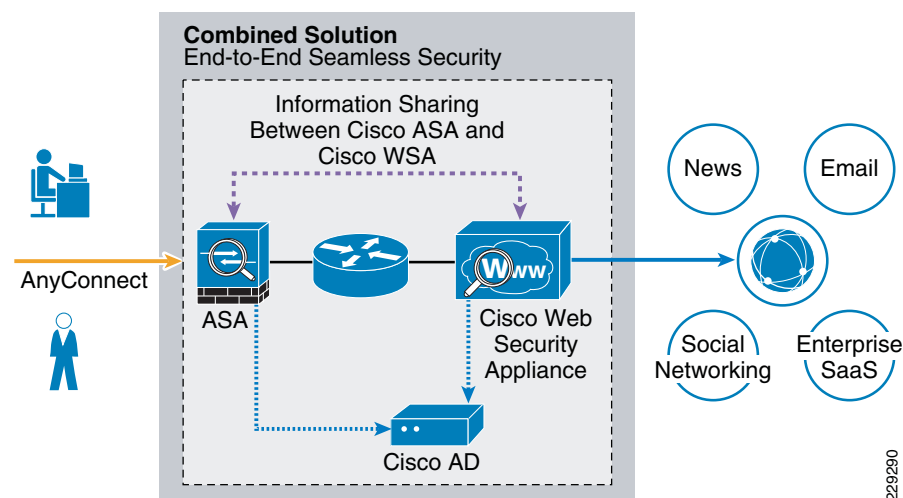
Combined Solution
End-to-End Seamless Security

Information Sharing Between Cisco ASA and Cisco WSA

AnyConnect

ASA

Www

Cisco Web Security Appliance

Cisco AD

News

Email

Social Networking

Enterprise SaaS

229290